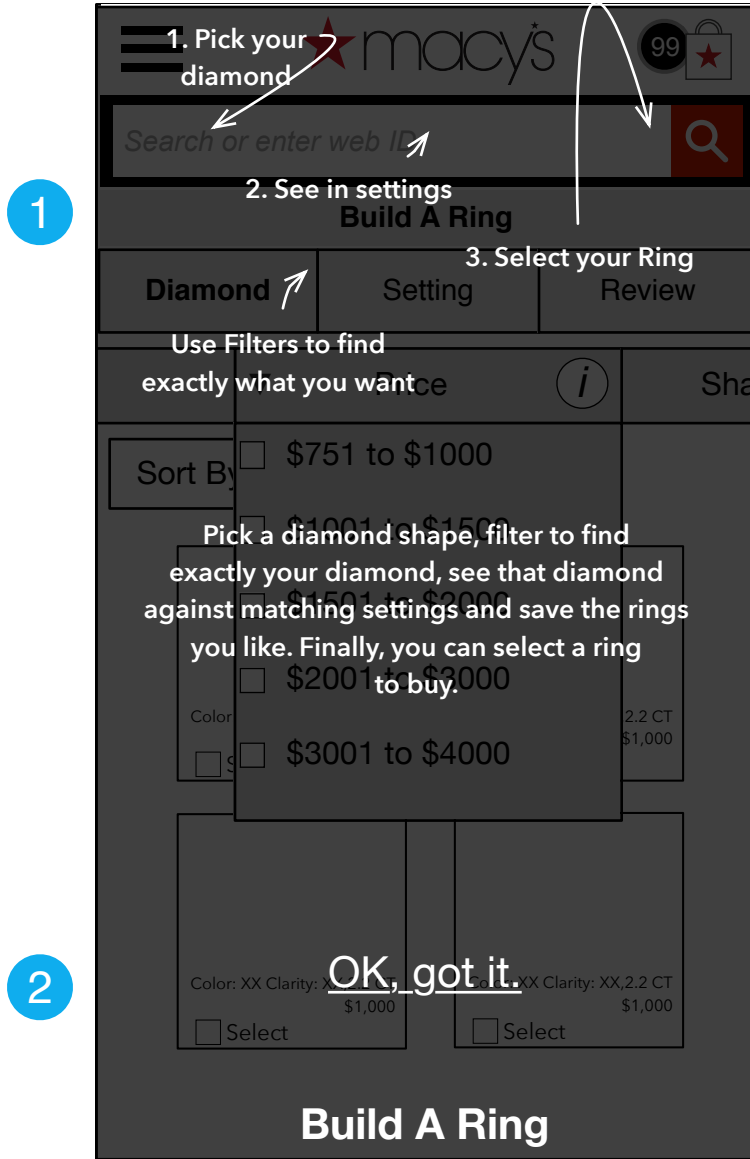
1

1. Pick your diamond

macy's

99

Search or enter web ID

2. See in settings

Build A Ring

3. Select your Ring

Diamond

Setting

Review

Use Filters to find exactly what you want

Price

Sha

Sort By

$751 to $1000

$1001 to $1500

$1501 to $2000

$2001 to $3000

$3001 to $4000

Pick a diamond shape, filter to find exactly your diamond, see that diamond against matching settings and save the rings you like. Finally, you can select a ring to buy.

Color

2.2 CT $1,000

S

2

Color: XX Clarity: XX,2.2 CT $1,000

Select

OK, got it.

Color: XX Clarity: XX,2.2 CT $1,000

Select

Build A Ring